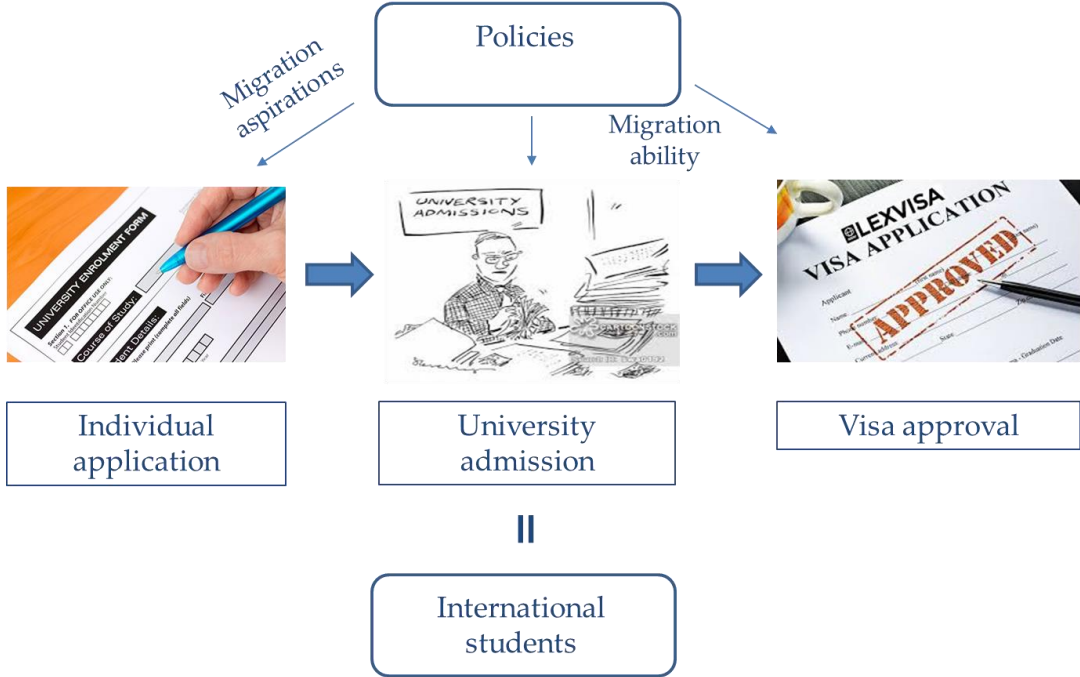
Policies

Migration aspirations

Migration ability

UNIVERSITY ENROLMENT FORM

Section 1: FOR OFFICE USE ONLY

Course of Study:

Student Details:

UNIVERSITY ADMISSIONS

CARTOONSTOCK .com

LEXVISA

VISA APPLICATION

APPROVED

Applicant

Individual application

University admission

Visa approval

II

International students